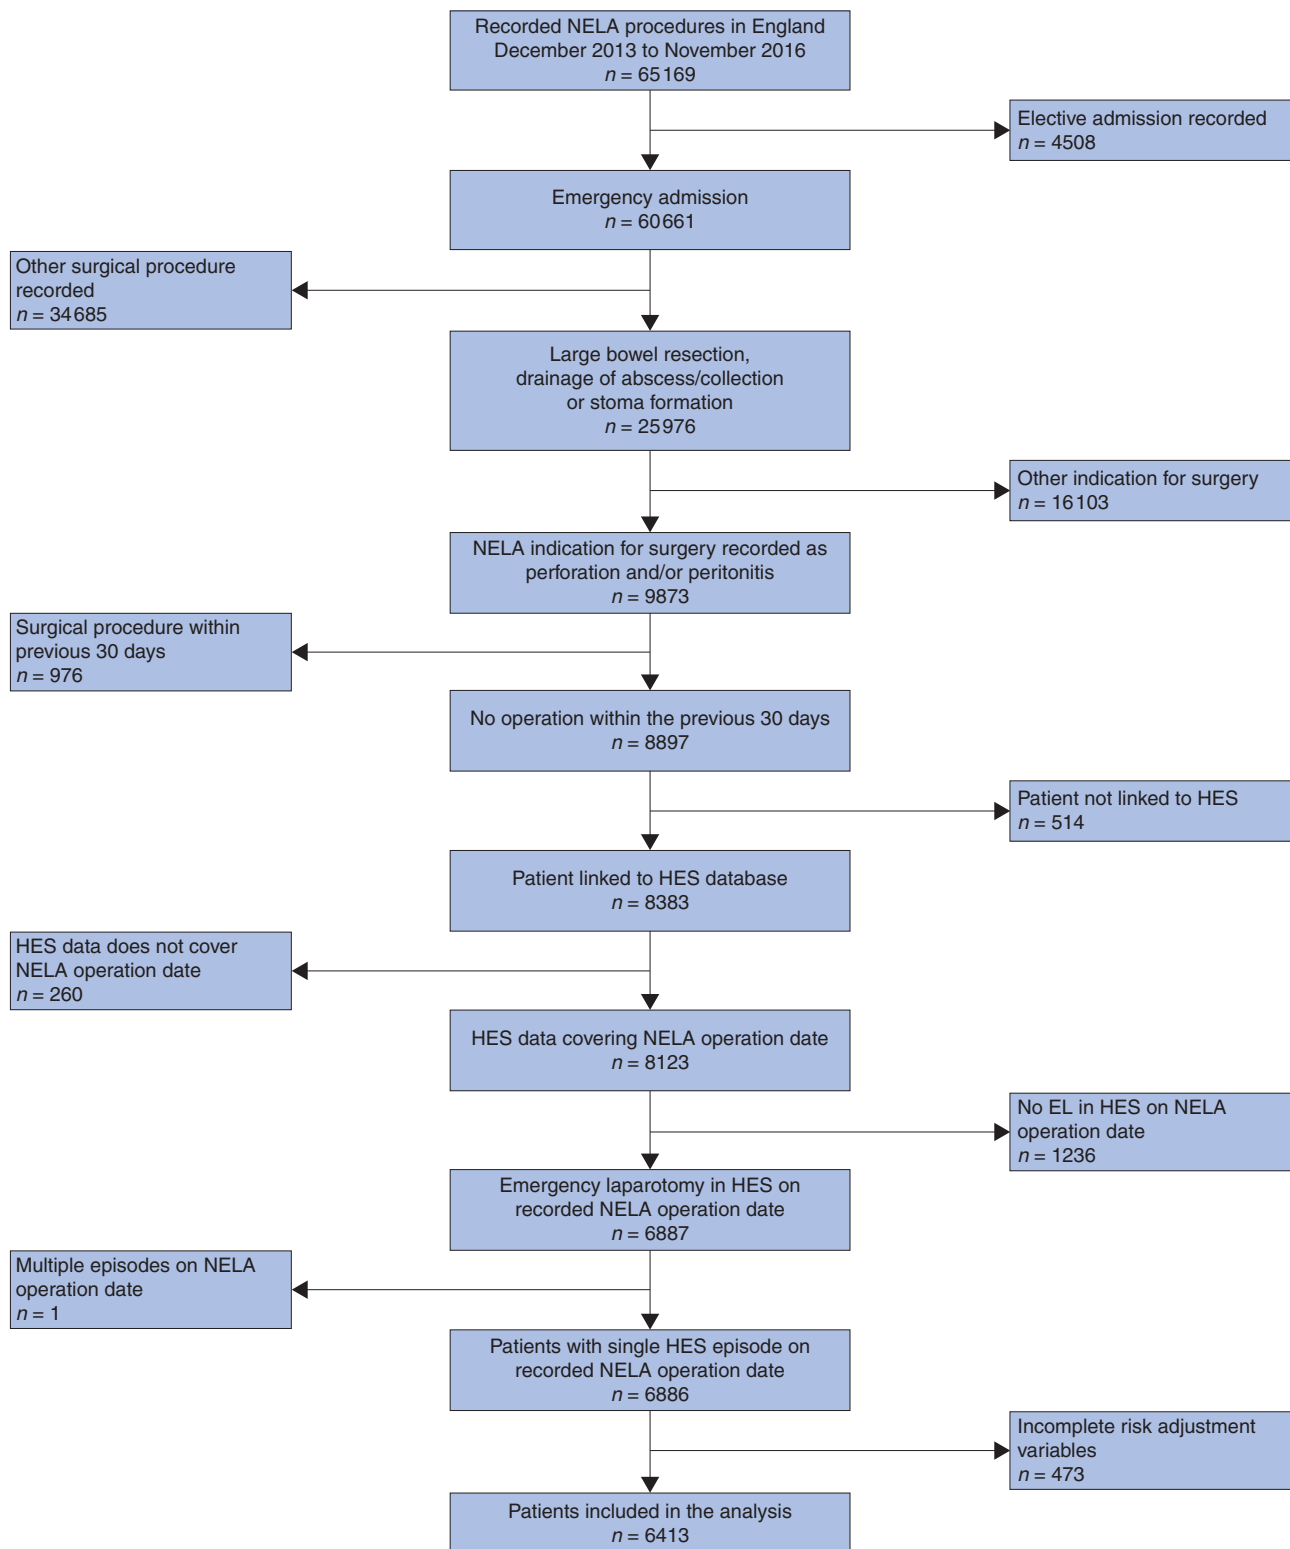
Recorded NELA procedures in England
December 2013 to November 2016
$n = 65169$

Elective admission recorded
$n = 4508$

Emergency admission
$n = 60661$

Other surgical procedure recorded
$n = 34685$

Large bowel resection, drainage of abscess/collection or stoma formation
$n = 25976$

Other indication for surgery
$n = 16103$

NELA indication for surgery recorded as perforation and/or peritonitis
$n = 9873$

Surgical procedure within previous 30 days
$n = 976$

No operation within the previous 30 days
$n = 8897$

Patient not linked to HES
$n = 514$

Patient linked to HES database
$n = 8383$

HES data does not cover NELA operation date
$n = 260$

HES data covering NELA operation date
$n = 8123$

No EL in HES on NELA operation date
$n = 1236$

Emergency laparotomy in HES on recorded NELA operation date
$n = 6887$

Multiple episodes on NELA operation date
$n = 1$

Patients with single HES episode on recorded NELA operation date
$n = 6886$

Incomplete risk adjustment variables
$n = 473$

Patients included in the analysis
$n = 6413$